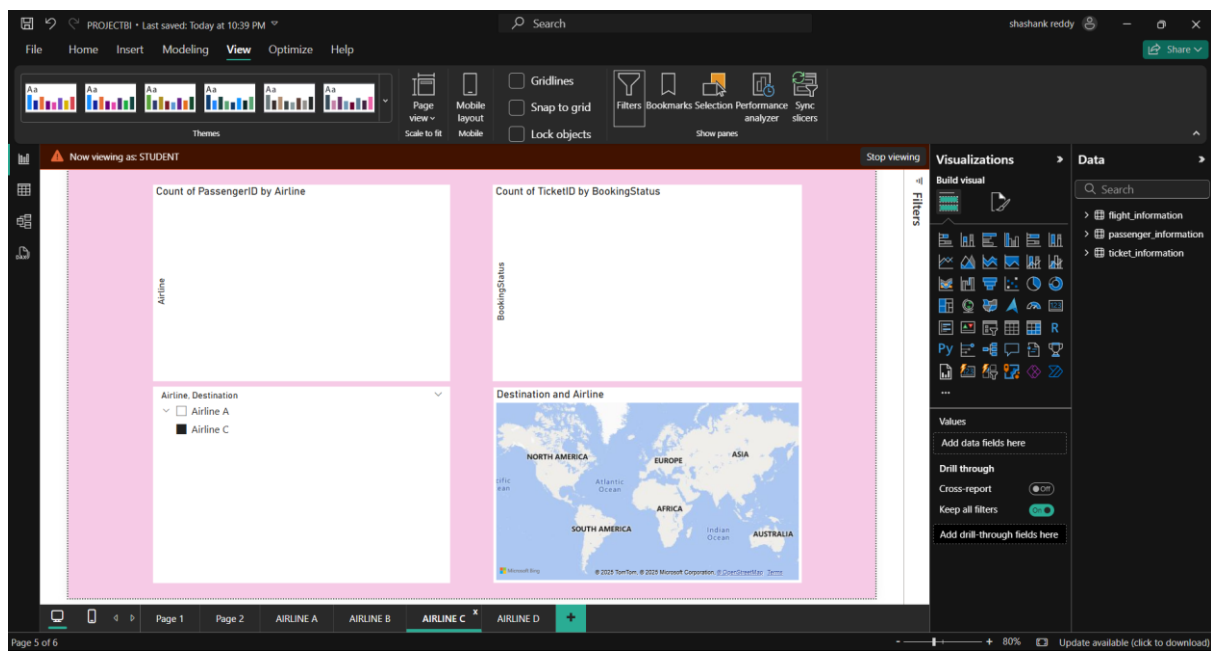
PROJECTBI • Last saved: Today at 10:39 PM

Search

shashank reddy

File Home Insert Modeling View Optimize Help

Share

Aa Aa Aa Aa Aa Aa

Themes

Page view

Mobile layout

Scale to fit

Mobile

Gridlines

Snap to grid

Lock objects

Filters Bookmarks Selection Performance analyzer Sync slicers

Show panes

Now viewing as: STUDENT

Stop viewing

Count of PassengerID by Airline

Airline

Count of TicketID by BookingStatus

BookingStatus

Airline, Destination

Airline A

Airline C

Destination and Airline

NORTH AMERICA

EUROPE

ASIA

Atlantic Ocean

AFRICA

SOUTH AMERICA

Indian Ocean

AUSTRALIA

Microsoft Bing

© 2025 TomTom, © 2025 Microsoft Corporation, © OpenStreetMap Terms

Filters

Visualizations

Build visual

R

Py

...

Values

Add data fields here

Drill through

Cross-report

Off

Keep all filters

On

Add drill-through fields here

Data

Search

flight_information

passenger_information

ticket_information

Page 1 Page 2 AIRLINE A AIRLINE B AIRLINE C AIRLINE D +

Page 5 of 6

80%

Update available (click to download)